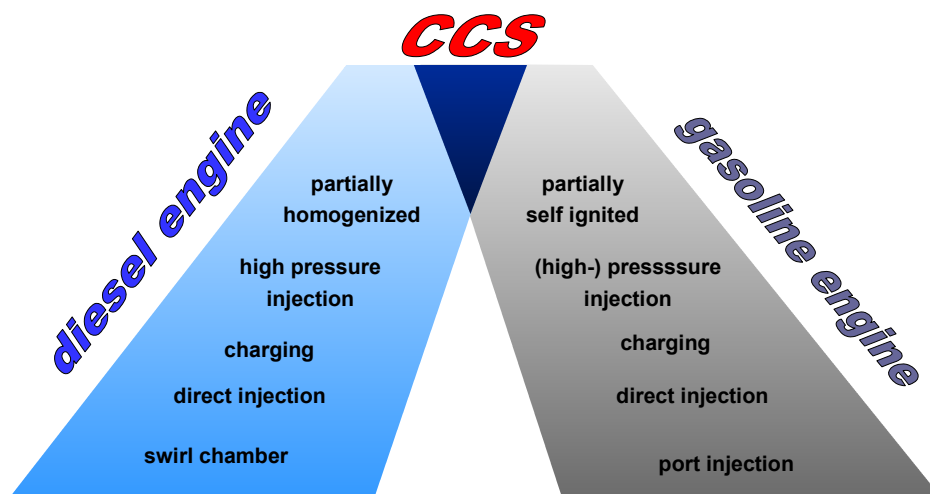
CCS

diesel engine

partially homogenized

high pressure injection

charging

direct injection

swirl chamber

gasoline engine

partially self ignited

(high-) pressssure injection

charging

direct injection

port injection